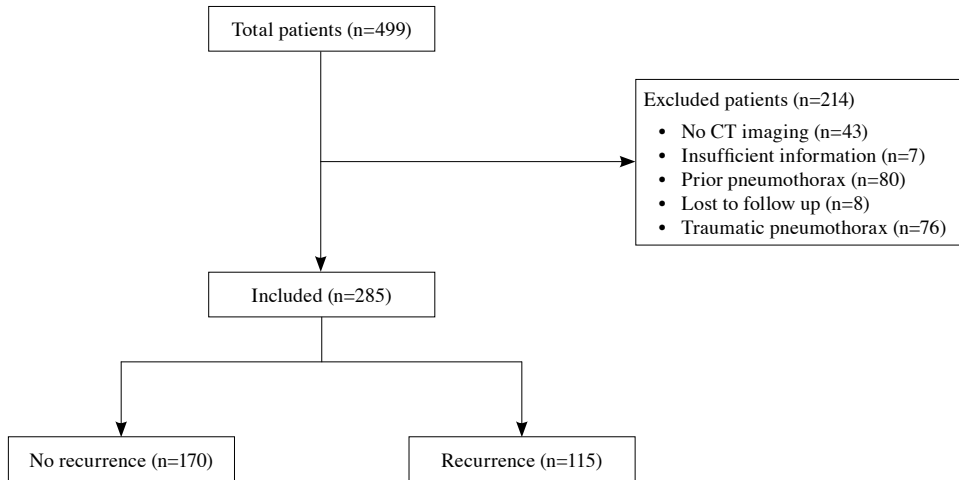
Total patients (n=499)

Excluded patients (n=214)
• No CT imaging (n=43)
• Insufficient information (n=7)
• Prior pneumothorax (n=80)
• Lost to follow up (n=8)
• Traumatic pneumothorax (n=76)

Included (n=285)

No recurrence (n=170)

Recurrence (n=115)